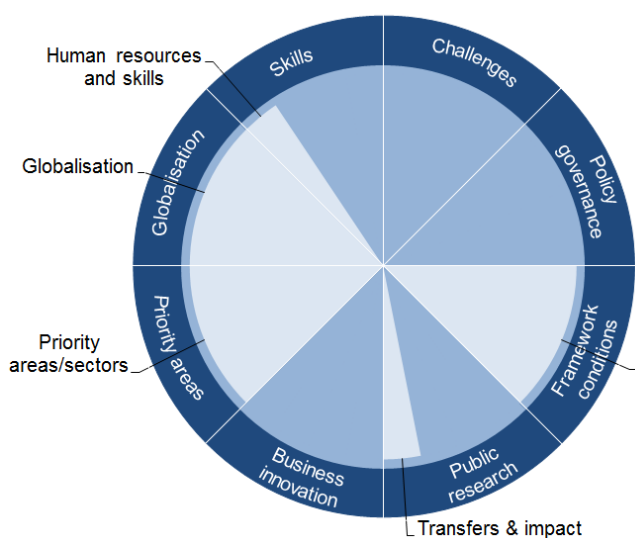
Human resources and skills

Skills

Challenges

Globalisation

Globalisation

Policy governance

Priority areas/sectors

Priority areas

Framework conditions

Business innovation

Public research

Transfers & impact